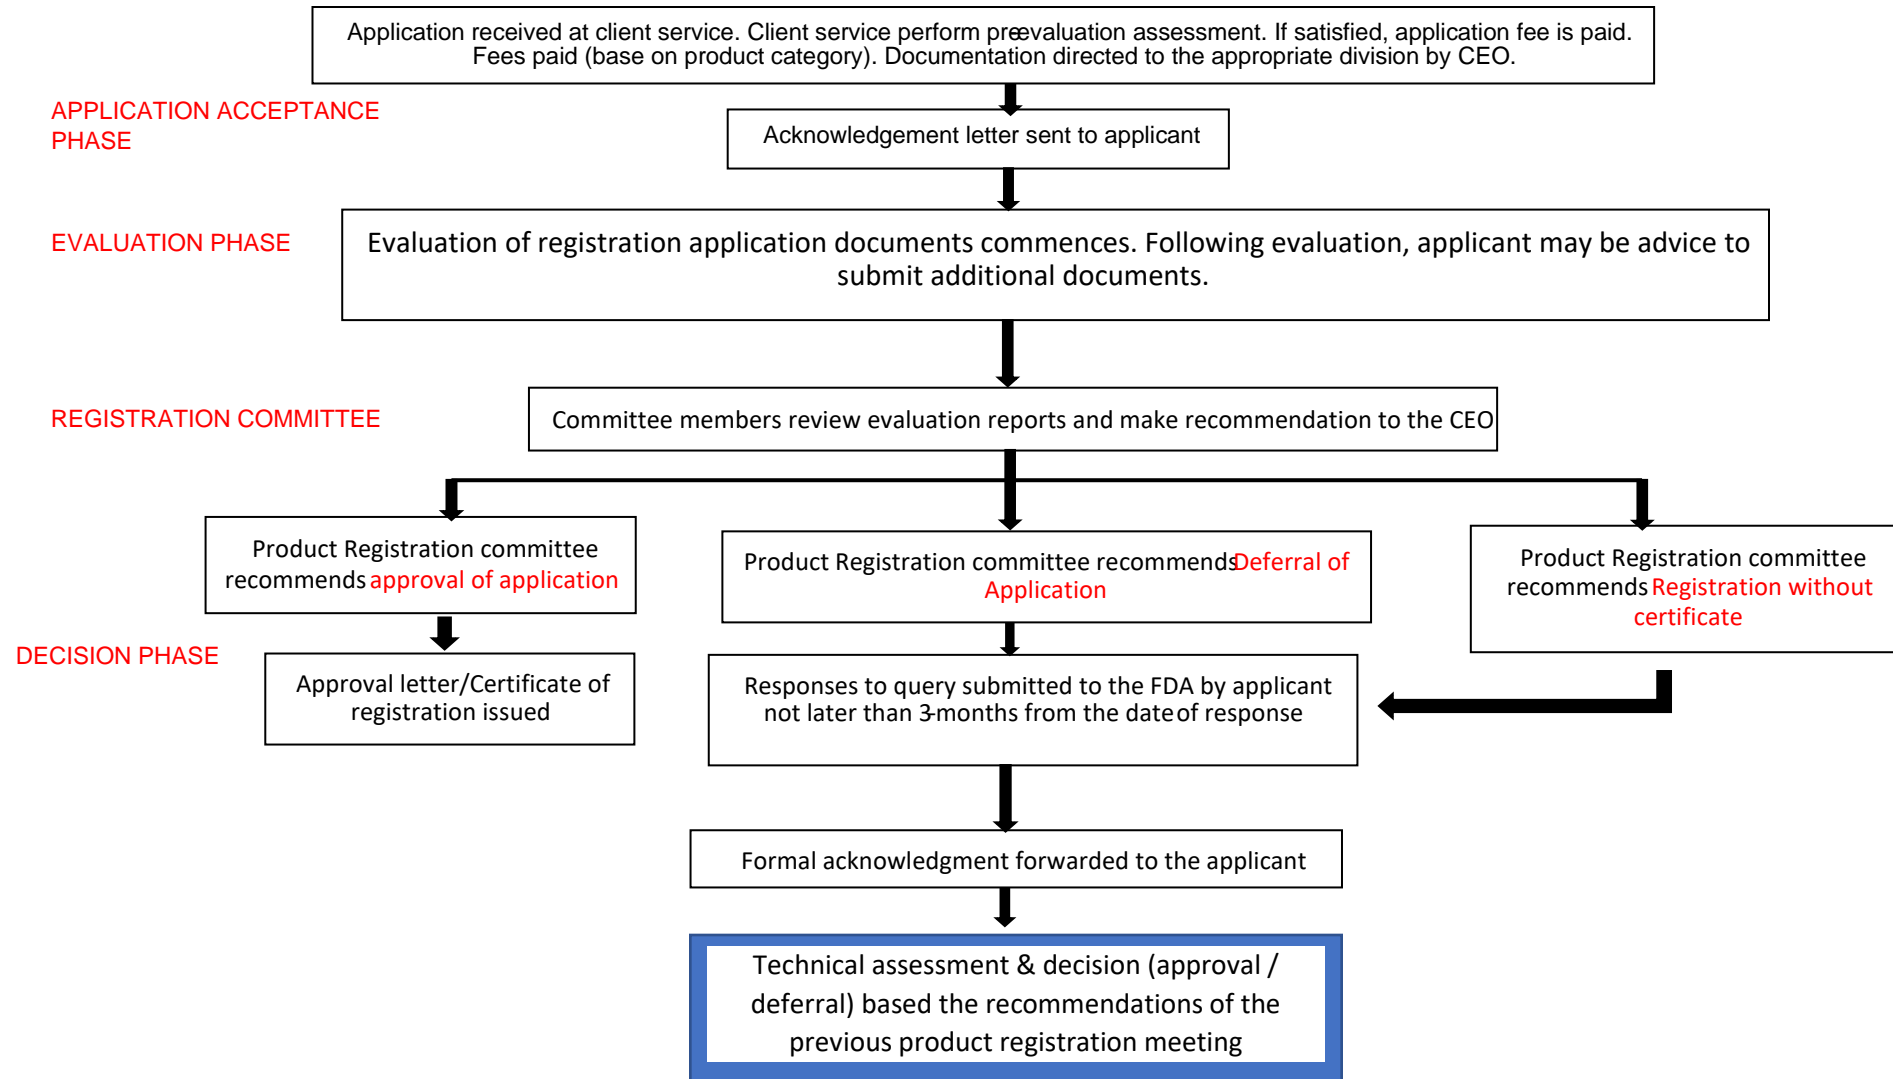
Application received at client service. Client service perform preevaluation assessment. If satisfied, application fee is paid. Fees paid (base on product category). Documentation directed to the appropriate division by CEO.

APPLICATION ACCEPTANCE PHASE

Acknowledgement letter sent to applicant

EVALUATION PHASE

Evaluation of registration application documents commences. Following evaluation, applicant may be advice to submit additional documents.

REGISTRATION COMMITTEE

Committee members review evaluation reports and make recommendation to the CEO

Product Registration committee recommends approval of application

Product Registration committee recommends Deferral of Application

Product Registration committee recommends Registration without certificate

DECISION PHASE

Approval letter/Certificate of registration issued

Responses to query submitted to the FDA by applicant not later than 3-months from the date of response

Formal acknowledgment forwarded to the applicant

Technical assessment & decision (approval / deferral) based the recommendations of the previous product registration meeting